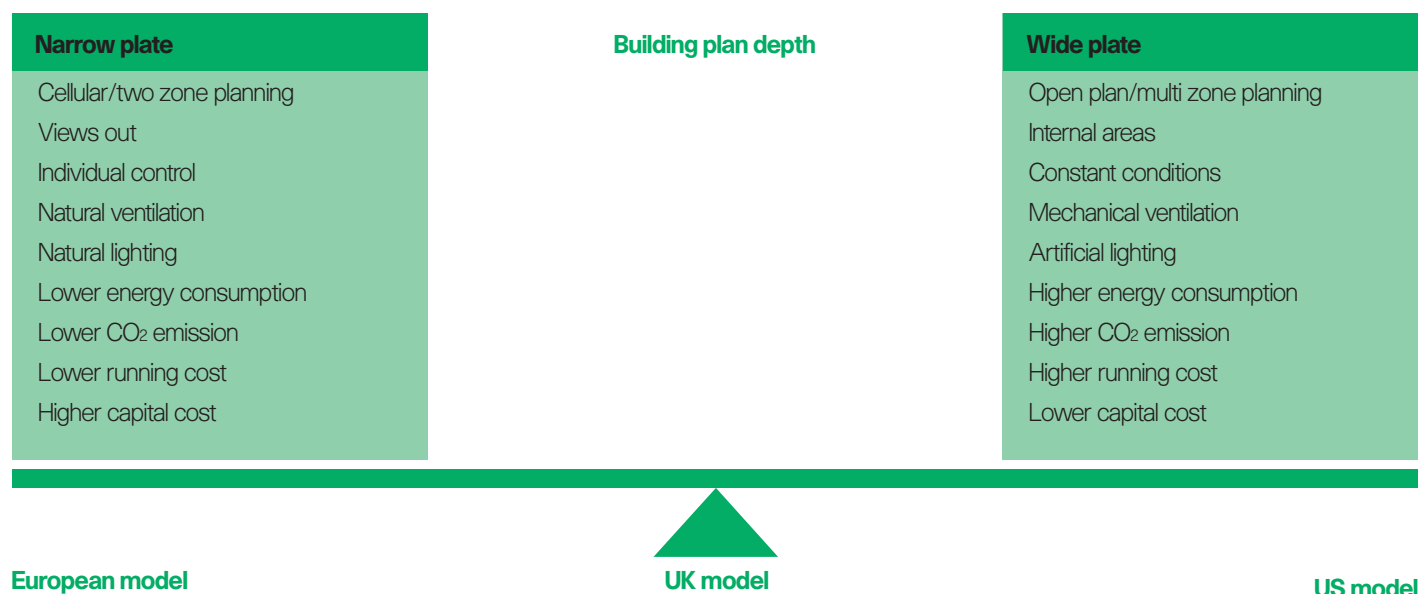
Narrow plate

Cellular/two zone planning
Views out
Individual control
Natural ventilation
Natural lighting
Lower energy consumption
Lower $CO_2$ emission
Lower running cost
Higher capital cost

Building plan depth

Wide plate

Open plan/multi zone planning
Internal areas
Constant conditions
Mechanical ventilation
Artificial lighting
Higher energy consumption
Higher $CO_2$ emission
Higher running cost
Lower capital cost

European model

UK model

US model